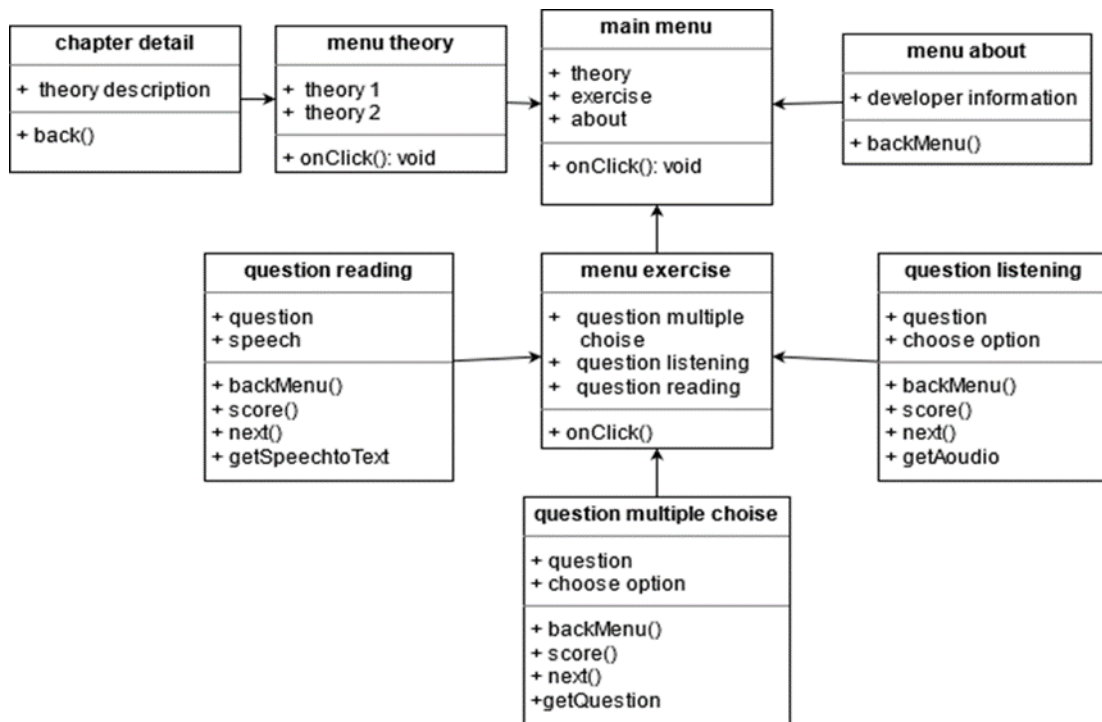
chapter detail

+ theory description

+ back()

menu theory

+ theory 1
+ theory 2

+ onClick(): void

main menu

+ theory
+ exercise
+ about

+ onClick(): void

menu about

+ developer information

+ backMenu()

question reading

+ question
+ speech

+ backMenu()
+ score()
+ next()
+ getSpeechtoText

menu exercise

+ question multiple choise
+ question listening
+ question reading

+ onClick()

question listening

+ question
+ choose option

+ backMenu()
+ score()
+ next()
+ getAoudio

question multiple choise

+ question
+ choose option

+ backMenu()
+ score()
+ next()
+getQuestion